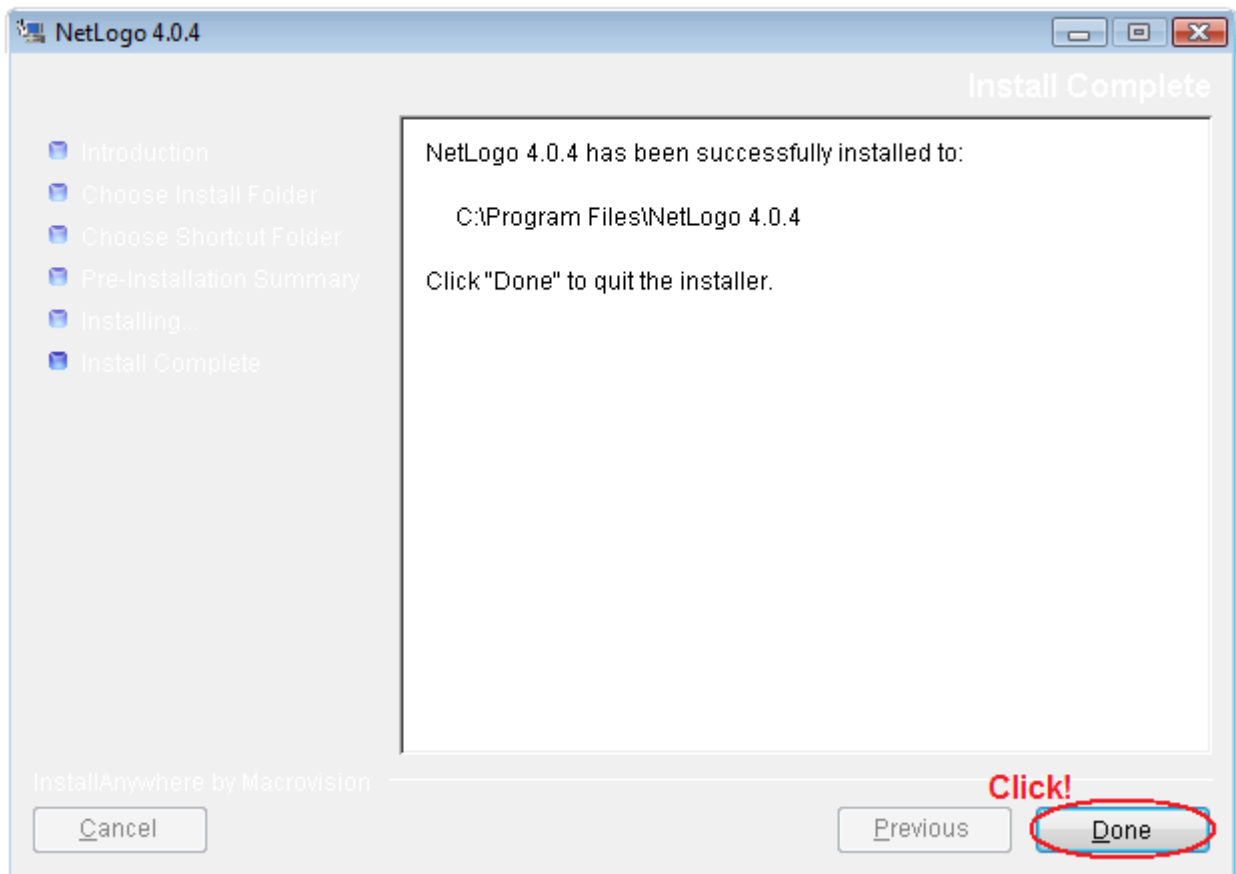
NetLogo 4.0.4

Install Complete

Introduction
Choose Install Folder
Choose Shortcut Folder
Pre-Installation Summary
Installing...
Install Complete

NetLogo 4.0.4 has been successfully installed to:

C:\Program Files\NetLogo 4.0.4

Click "Done" to quit the installer.

InstallAnywhere by Macrovision

Click!

Cancel

Previous

Done